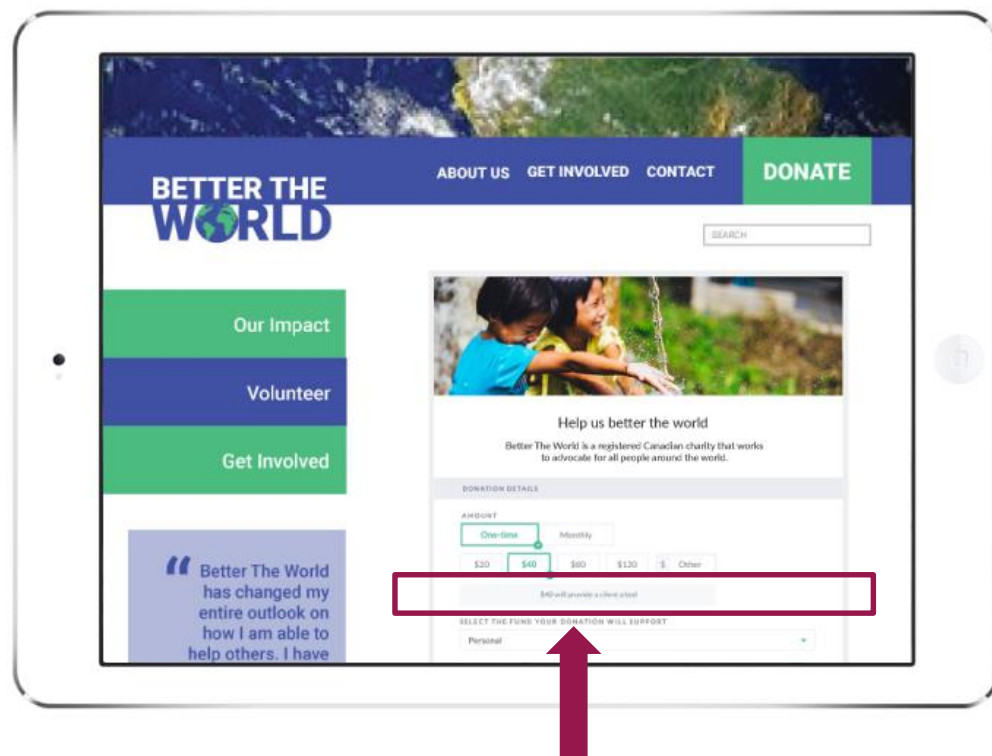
BETTER THE WORLD

ABOUT US GET INVOLVED CONTACT DONATE

SEARCH

Our Impact

Volunteer

Get Involved

“ Better The World has changed my entire outlook on how I am able to help others. I have

Help us better the world

Better The World is a registered Canadian charity that works to advocate for all people around the world.

DONATION DETAILS

AMOUNT

One-time Monthly

$20 $40 $80 $120 $ Other

$40 will provide a client a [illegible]

SELECT THE FUND YOUR DONATION WILL SUPPORT

Personal